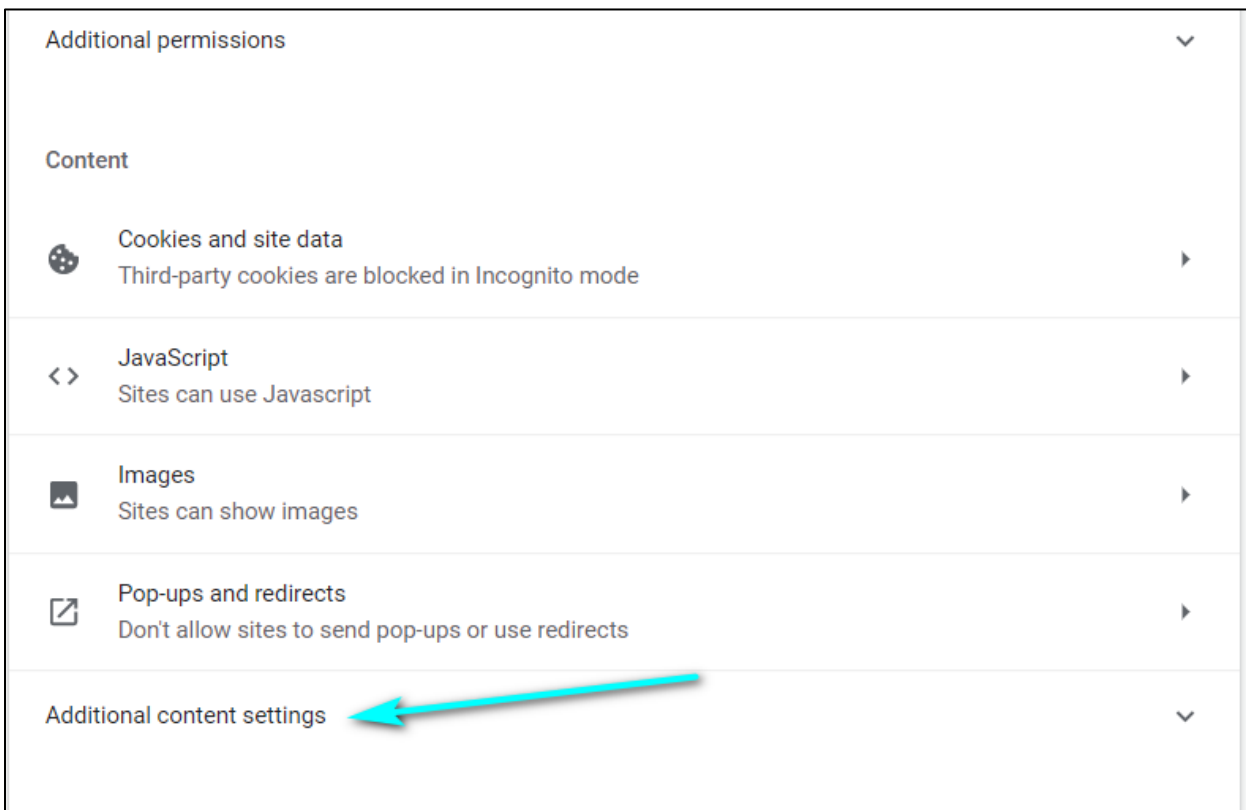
Additional permissions

Content

Cookies and site data
Third-party cookies are blocked in Incognito mode

JavaScript
Sites can use Javascript

Images
Sites can show images

Pop-ups and redirects
Don't allow sites to send pop-ups or use redirects

Additional content settings